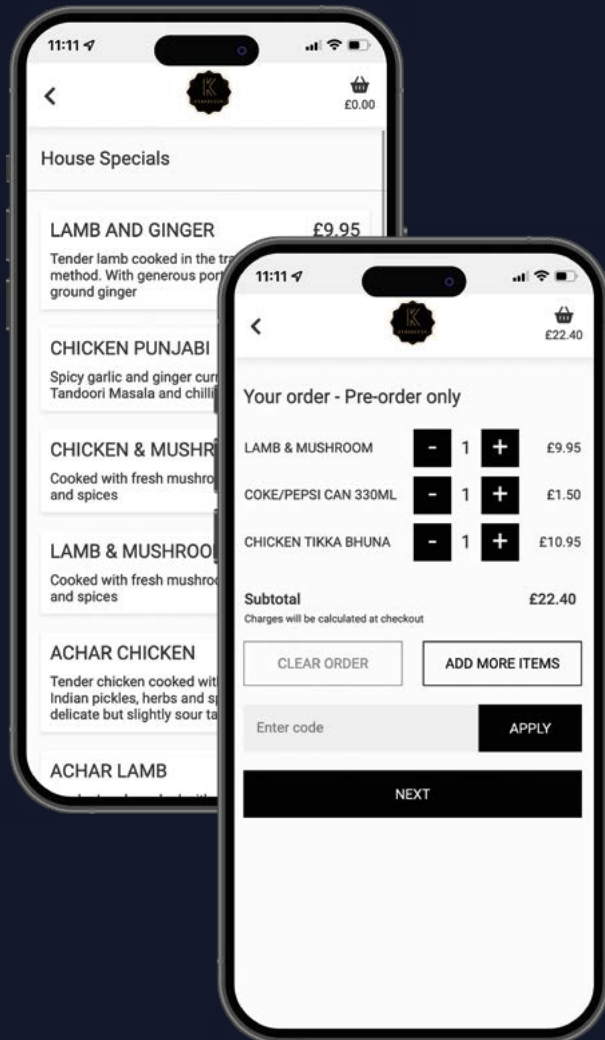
11:11

<

£0.00

House Specials

LAMB AND GINGER £9.95

Tender lamb cooked in the tra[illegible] method. With generous port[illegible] ground ginger

CHICKEN PUNJABI

Spicy garlic and ginger curr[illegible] Tandoori Masala and chilli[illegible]

CHICKEN & MUSHR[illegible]

Cooked with fresh mushro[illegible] and spices

LAMB & MUSHROO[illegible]

Cooked with fresh mushro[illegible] and spices

ACHAR CHICKEN

Tender chicken cooked wit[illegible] Indian pickles, herbs and sp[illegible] delicate but slightly sour ta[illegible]

ACHAR LAMB

11:11

<

£22.40

Your order - Pre-order only

| | | | | |
|---|---|---|---|---|
| LAMB & MUSHROOM | - | 1 | + | £9.95 |
| COKE/PEPSI CAN 330ML | - | 1 | + | £1.50 |
| CHICKEN TIKKA BHUNA | - | 1 | + | £10.95 |

Subtotal £22.40

Charges will be calculated at checkout

CLEAR ORDER

ADD MORE ITEMS

Enter code

APPLY

NEXT